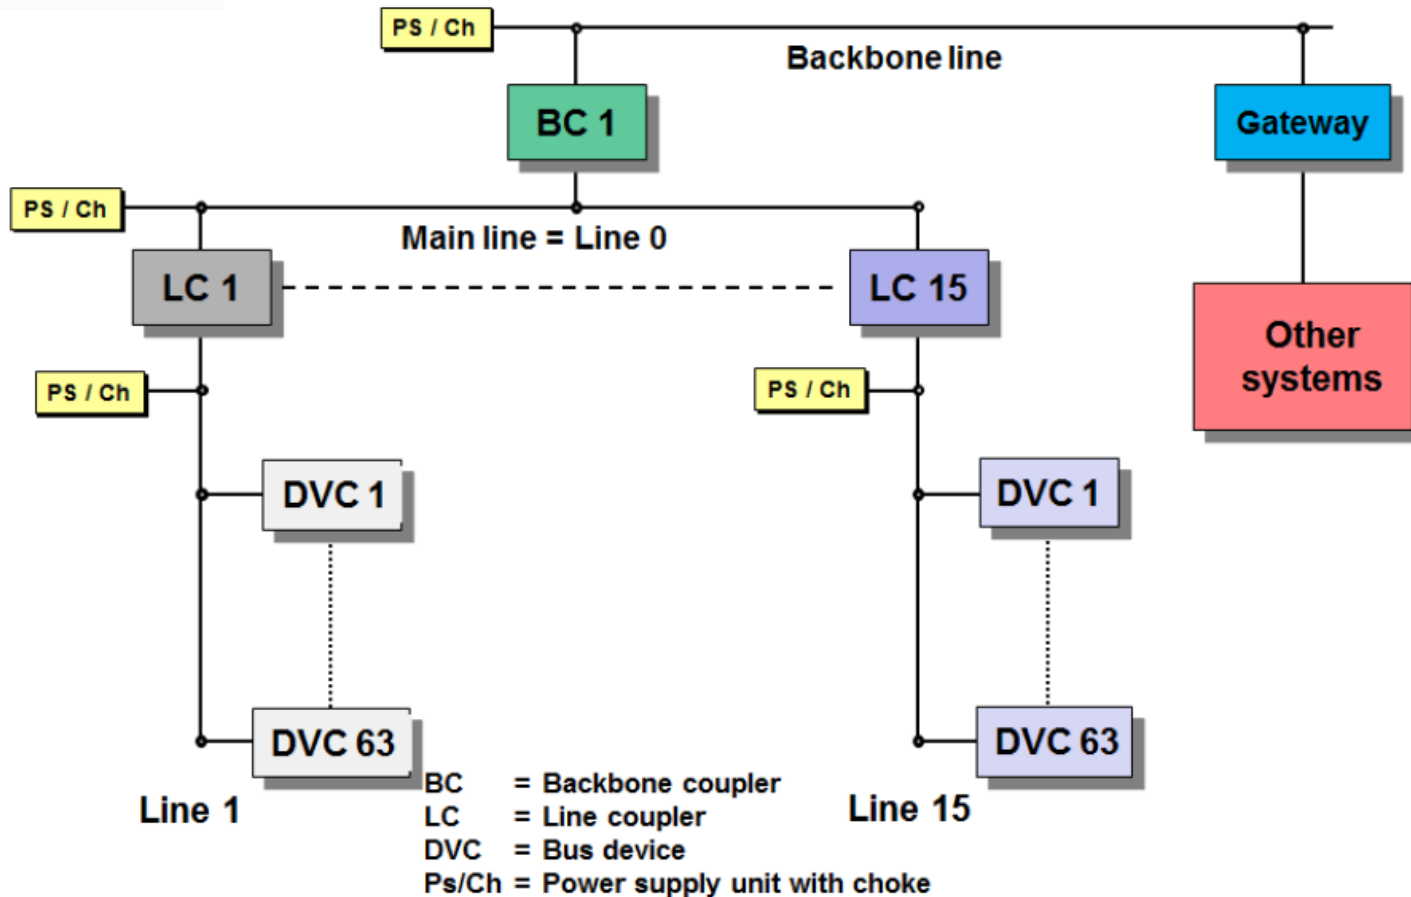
PS / Ch

Backbone line

BC 1

Gateway

PS / Ch

Main line = Line 0

LC 1

LC 15

Other systems

PS / Ch

PS / Ch

DVC 1

DVC 1

DVC 63

DVC 63

Line 1

Line 15

BC = Backbone coupler
LC = Line coupler
DVC = Bus device
Ps/Ch = Power supply unit with choke